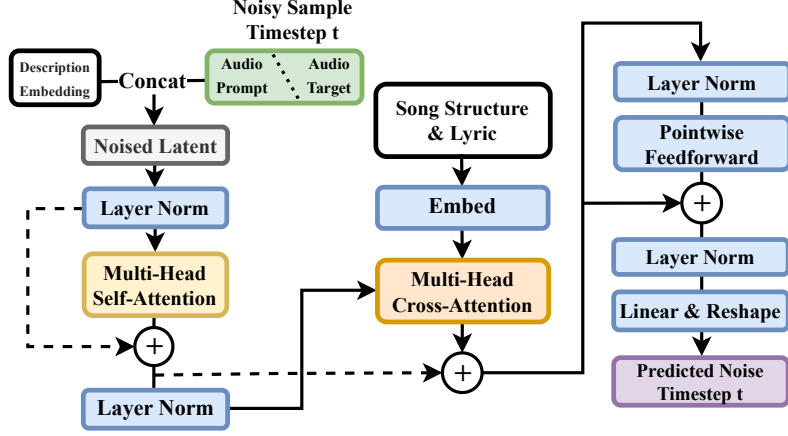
Noisy Sample
Timestep t

Description Embedding

Concat

Audio Prompt

Audio Target

Noised Latent

Layer Norm

Multi-Head Self-Attention

$+$

Layer Norm

Song Structure & Lyric

Embed

Multi-Head Cross-Attention

$+$

Layer Norm

Pointwise Feedforward

$+$

Layer Norm

Linear & Reshape

Predicted Noise
Timestep t